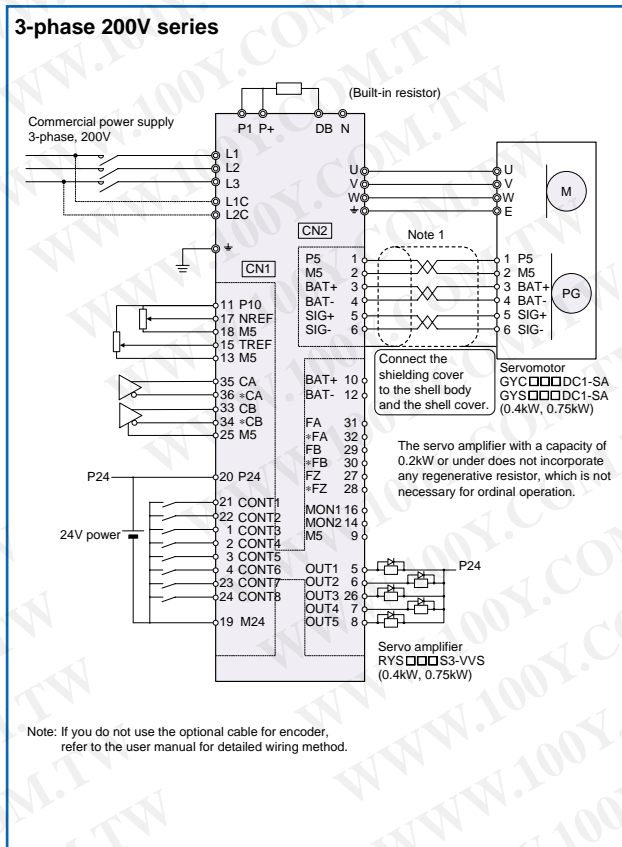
3-phase 200V series

(Built-in resistor)

P1 P+ DB N

Commercial power supply
3-phase, 200V

L1
L2
L3
L1C
L2C

U
V
W
⏚

U
V
W
E

M

CN2

Note 1

CN1

P5 1
M5 2
BAT+ 3
BAT- 4
SIG+ 5
SIG- 6

1 P5
2 M5
3 BAT+
4 BAT-
5 SIG+
6 SIG-

PG

11 P10
17 NREF
18 M5
15 TREF
13 M5

Connect the shielding cover to the shell body and the shell cover.

Servomotor
GYC□□□DC1-SA
GYS□□□DC1-SA
(0.4kW, 0.75kW)

35 CA
36 ∗CA
33 CB
34 ∗CB
25 M5

BAT+ 10
BAT- 12

FA 31
∗FA 32
FB 29
∗FB 30
FZ 27
∗FZ 28

The servo amplifier with a capacity of 0.2kW or under does not incorporate any regenerative resistor, which is not necessary for ordinal operation.

P24

20 P24

21 CONT1
22 CONT2
1 CONT3
2 CONT4
3 CONT5
4 CONT6
23 CONT7
24 CONT8

24V power

MON1 16
MON2 14
M5 9

OUT1 5
OUT2 6
OUT3 26
OUT4 7
OUT5 8

P24

19 M24

Servo amplifier
RYS□□□S3-VVS
(0.4kW, 0.75kW)

Note: If you do not use the optional cable for encoder, refer to the user manual for detailed wiring method.